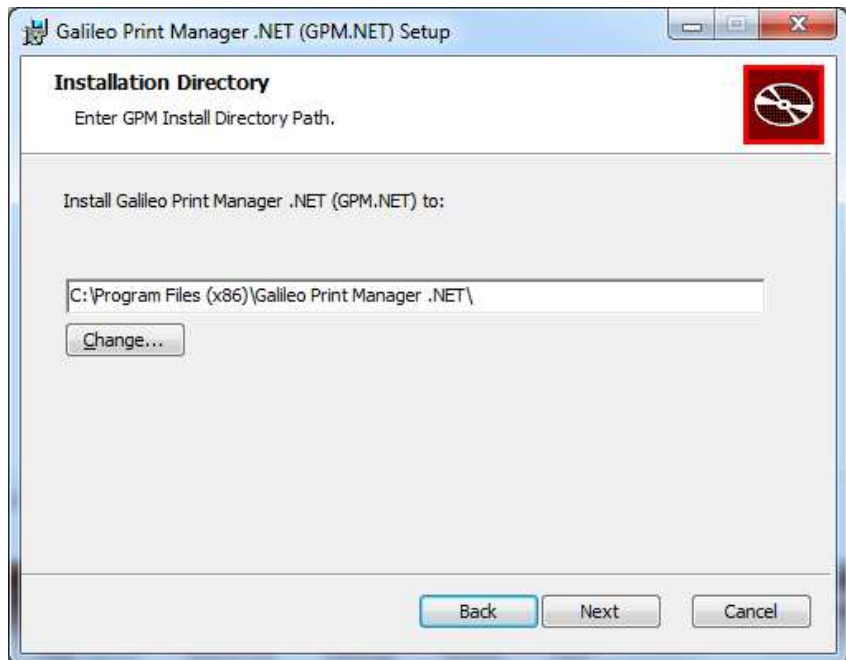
Galileo Print Manager .NET (GPM.NET) Setup

Installation Directory

Enter GPM Install Directory Path.

Install Galileo Print Manager .NET (GPM.NET) to:

C:\Program Files (x86)\Galileo Print Manager .NET\

Change...

Back

Next

Cancel